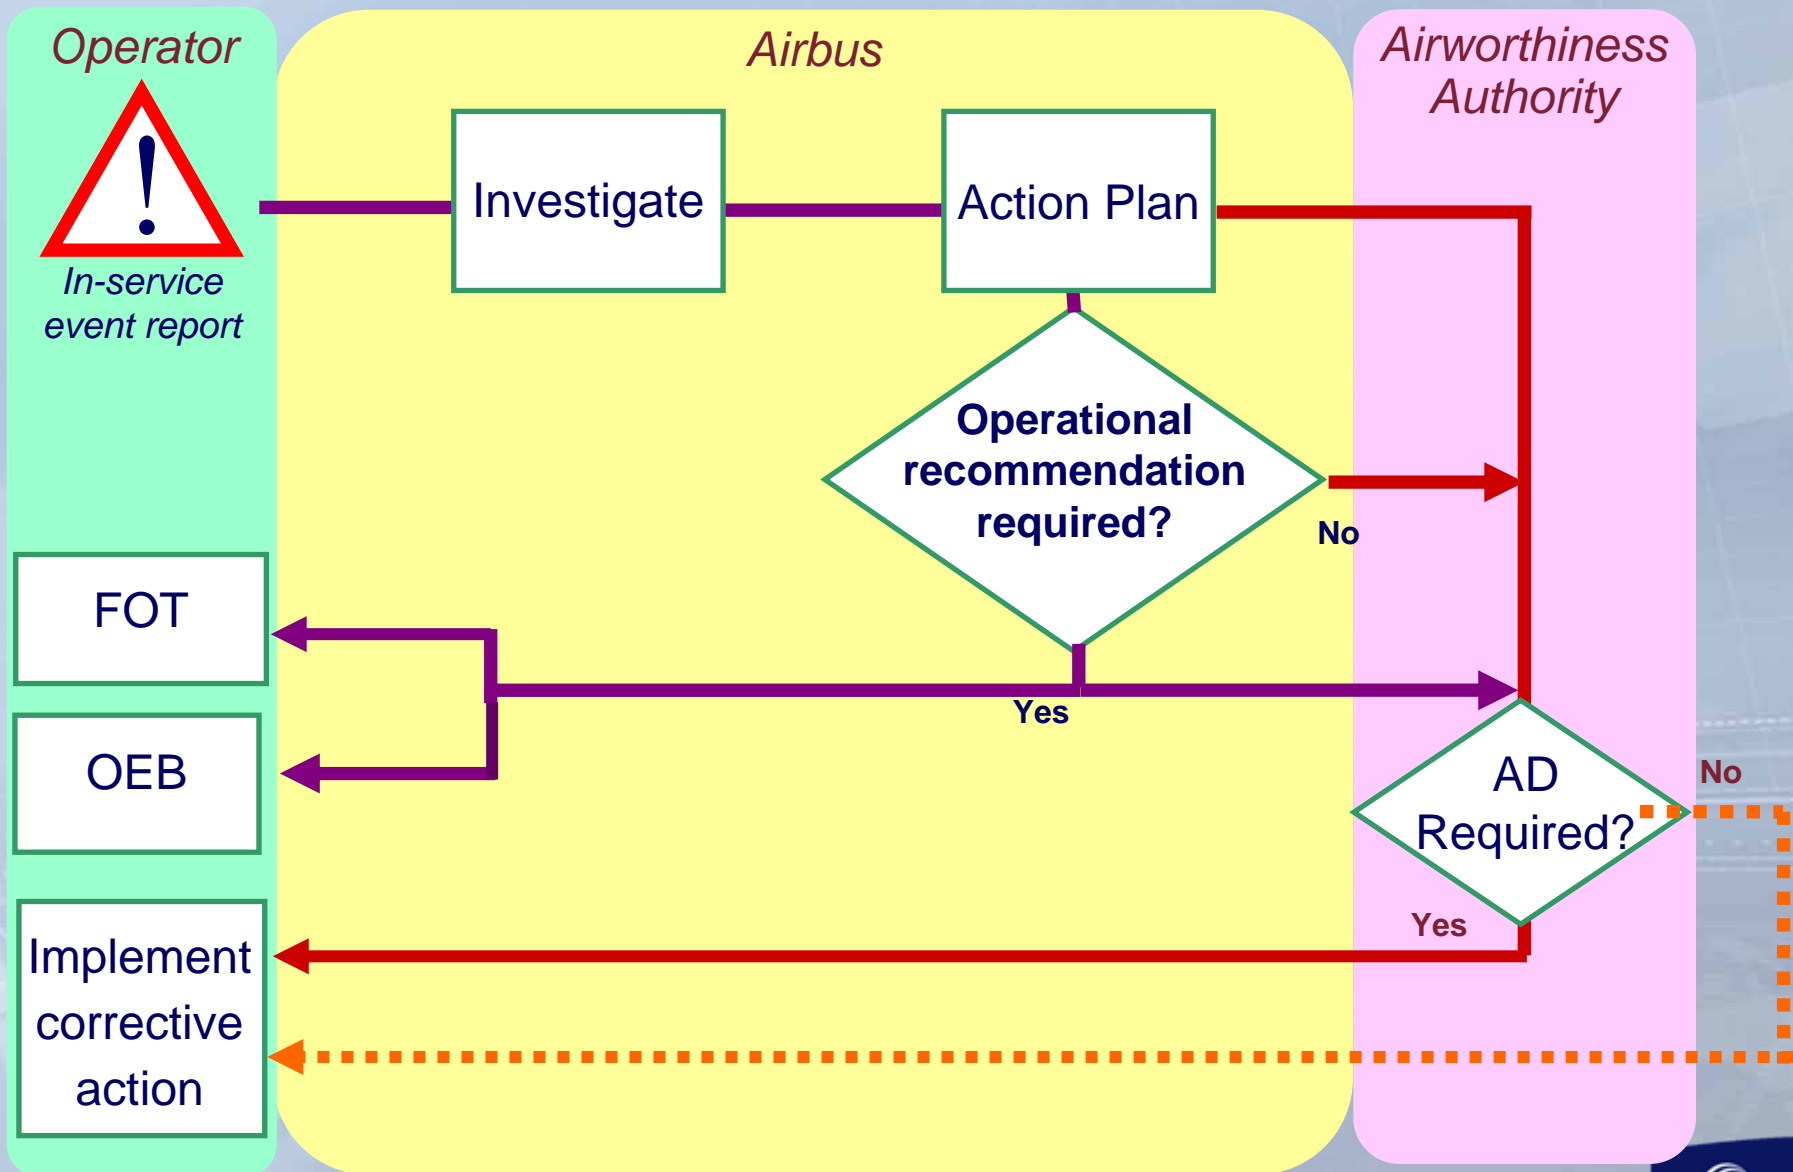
Operator

Airbus

Airworthiness Authority

In-service event report

Investigate

Action Plan

Operational recommendation required?

No

FOT

OEB

Yes

AD Required?

No

Yes

Implement corrective action